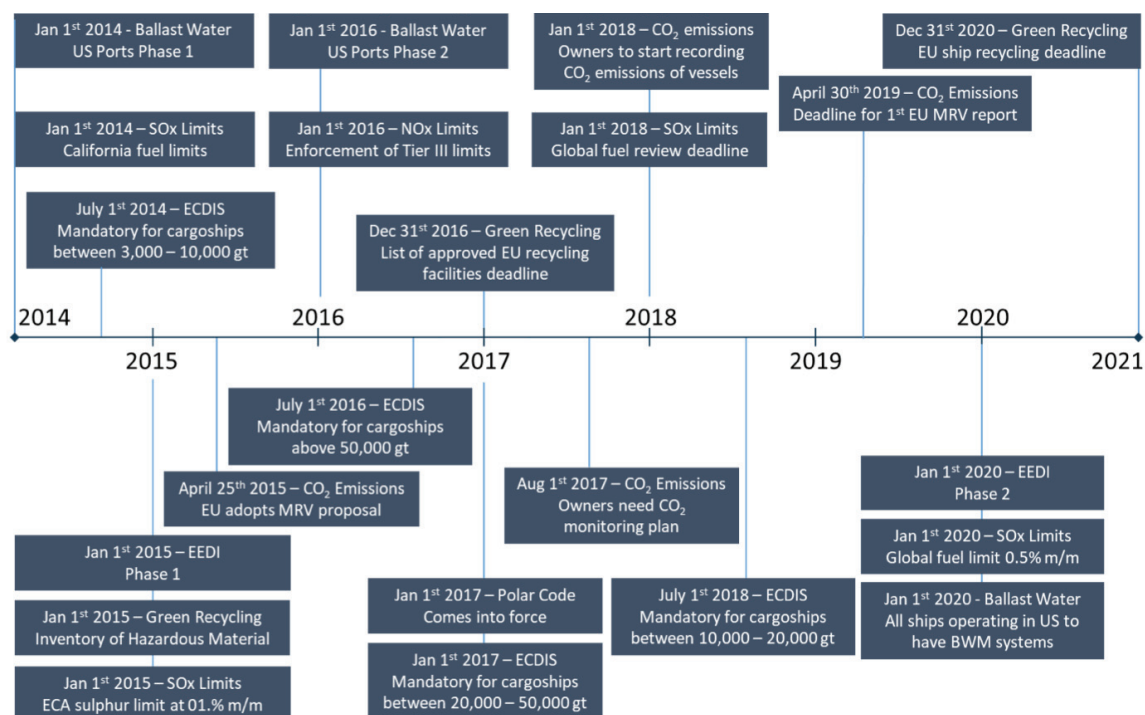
Jan 1$^{st}$ 2014 - Ballast Water
US Ports Phase 1

Jan 1$^{st}$ 2014 – SOx Limits
California fuel limits

July 1$^{st}$ 2014 – ECDIS
Mandatory for cargoships between 3,000 – 10,000 gt

Jan 1$^{st}$ 2016 - Ballast Water
US Ports Phase 2

Jan 1$^{st}$ 2016 – NOx Limits
Enforcement of Tier III limits

Dec 31$^{st}$ 2016 – Green Recycling
List of approved EU recycling facilities deadline

Jan 1$^{st}$ 2018 – $CO_2$ emissions
Owners to start recording $CO_2$ emissions of vessels

Jan 1$^{st}$ 2018 – SOx Limits
Global fuel review deadline

April 30$^{th}$ 2019 – $CO_2$ Emissions
Deadline for 1$^{st}$ EU MRV report

Dec 31$^{st}$ 2020 – Green Recycling
EU ship recycling deadline

2014
2015
2016
2017
2018
2019
2020
2021

July 1$^{st}$ 2016 – ECDIS
Mandatory for cargoships above 50,000 gt

April 25$^{th}$ 2015 – $CO_2$ Emissions
EU adopts MRV proposal

Jan 1$^{st}$ 2015 – EEDI
Phase 1

Jan 1$^{st}$ 2015 – Green Recycling
Inventory of Hazardous Material

Jan 1$^{st}$ 2015 – SOx Limits
ECA sulphur limit at 01.% m/m

Aug 1$^{st}$ 2017 – $CO_2$ Emissions
Owners need $CO_2$ monitoring plan

Jan 1$^{st}$ 2017 – Polar Code
Comes into force

Jan 1$^{st}$ 2017 – ECDIS
Mandatory for cargoships between 20,000 – 50,000 gt

July 1$^{st}$ 2018 – ECDIS
Mandatory for cargoships between 10,000 – 20,000 gt

Jan 1$^{st}$ 2020 – EEDI
Phase 2

Jan 1$^{st}$ 2020 – SOx Limits
Global fuel limit 0.5% m/m

Jan 1$^{st}$ 2020 - Ballast Water
All ships operating in US to have BWM systems